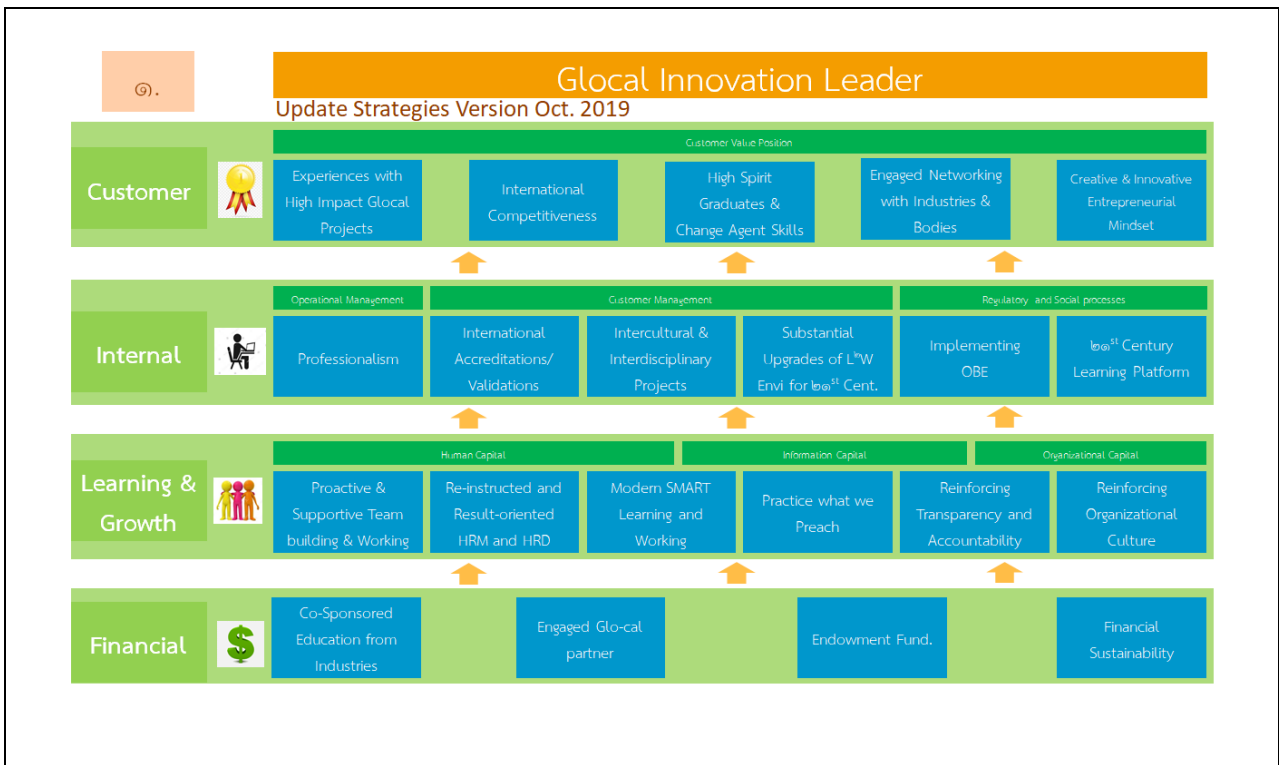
๑.

Glocal Innovation Leader

Update Strategies Version Oct. 2019

Customer

Customer Value Position

Experiences with High Impact Glocal Projects

International Competitiveness

High Spirit Graduates & Change Agent Skills

Engaged Networking with Industries & Bodies

Creative & Innovative Entrepreneurial Mindset

Internal

Operational Management

Customer Management

Regulatory and Social processes

Professionalism

International Accreditations/ Validations

Intercultural & Interdisciplinary Projects

Substantial Upgrades of L&W Envi for ๒๑$^{st}$ Cent.

Implementing OBE

๒๑$^{st}$ Century Learning Platform

Learning & Growth

Human Capital

Information Capital

Organizational Capital

Proactive & Supportive Team building & Working

Re-instructed and Result-oriented HRM and HRD

Modern SMART Learning and Working

Practice what we Preach

Reinforcing Transparency and Accountability

Reinforcing Organizational Culture

Financial

Co-Sponsored Education from Industries

Engaged Glo-cal partner

Endowment Fund.

Financial Sustainability